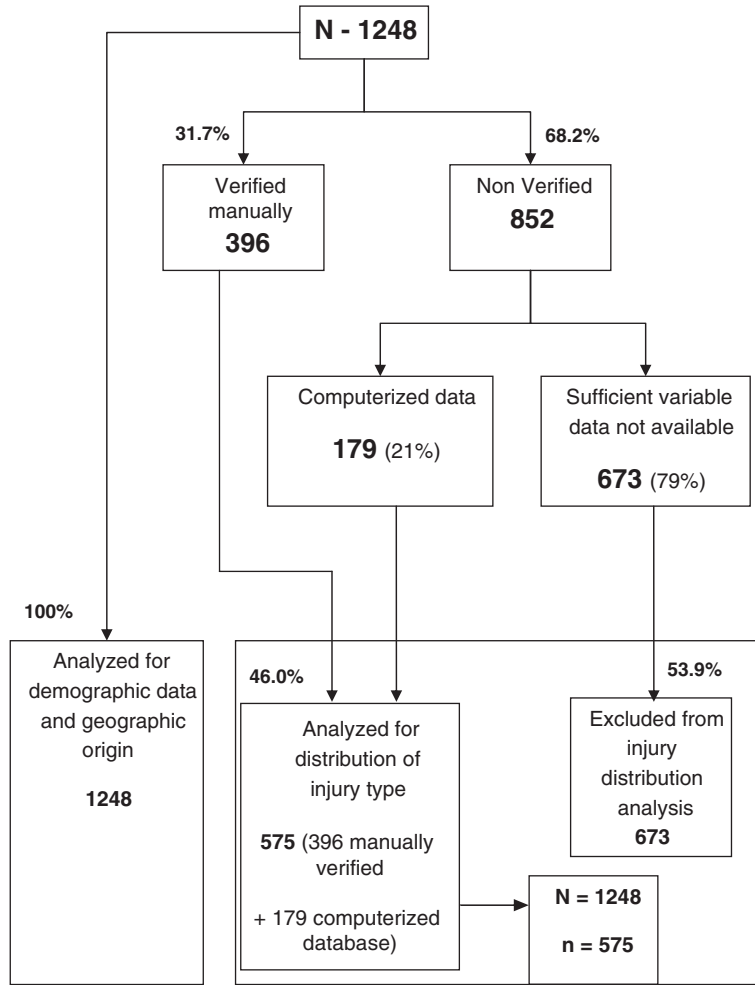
N - 1248

31.7%

68.2%

Verified manually
396

Non Verified
852

Computerized data

179 (21%)

Sufficient variable data not available

673 (79%)

100%

Analyzed for demographic data and geographic origin

1248

46.0%

Analyzed for distribution of injury type

575 (396 manually verified

+ 179 computerized database)

53.9%

Excluded from injury distribution analysis
673

N = 1248

n = 575